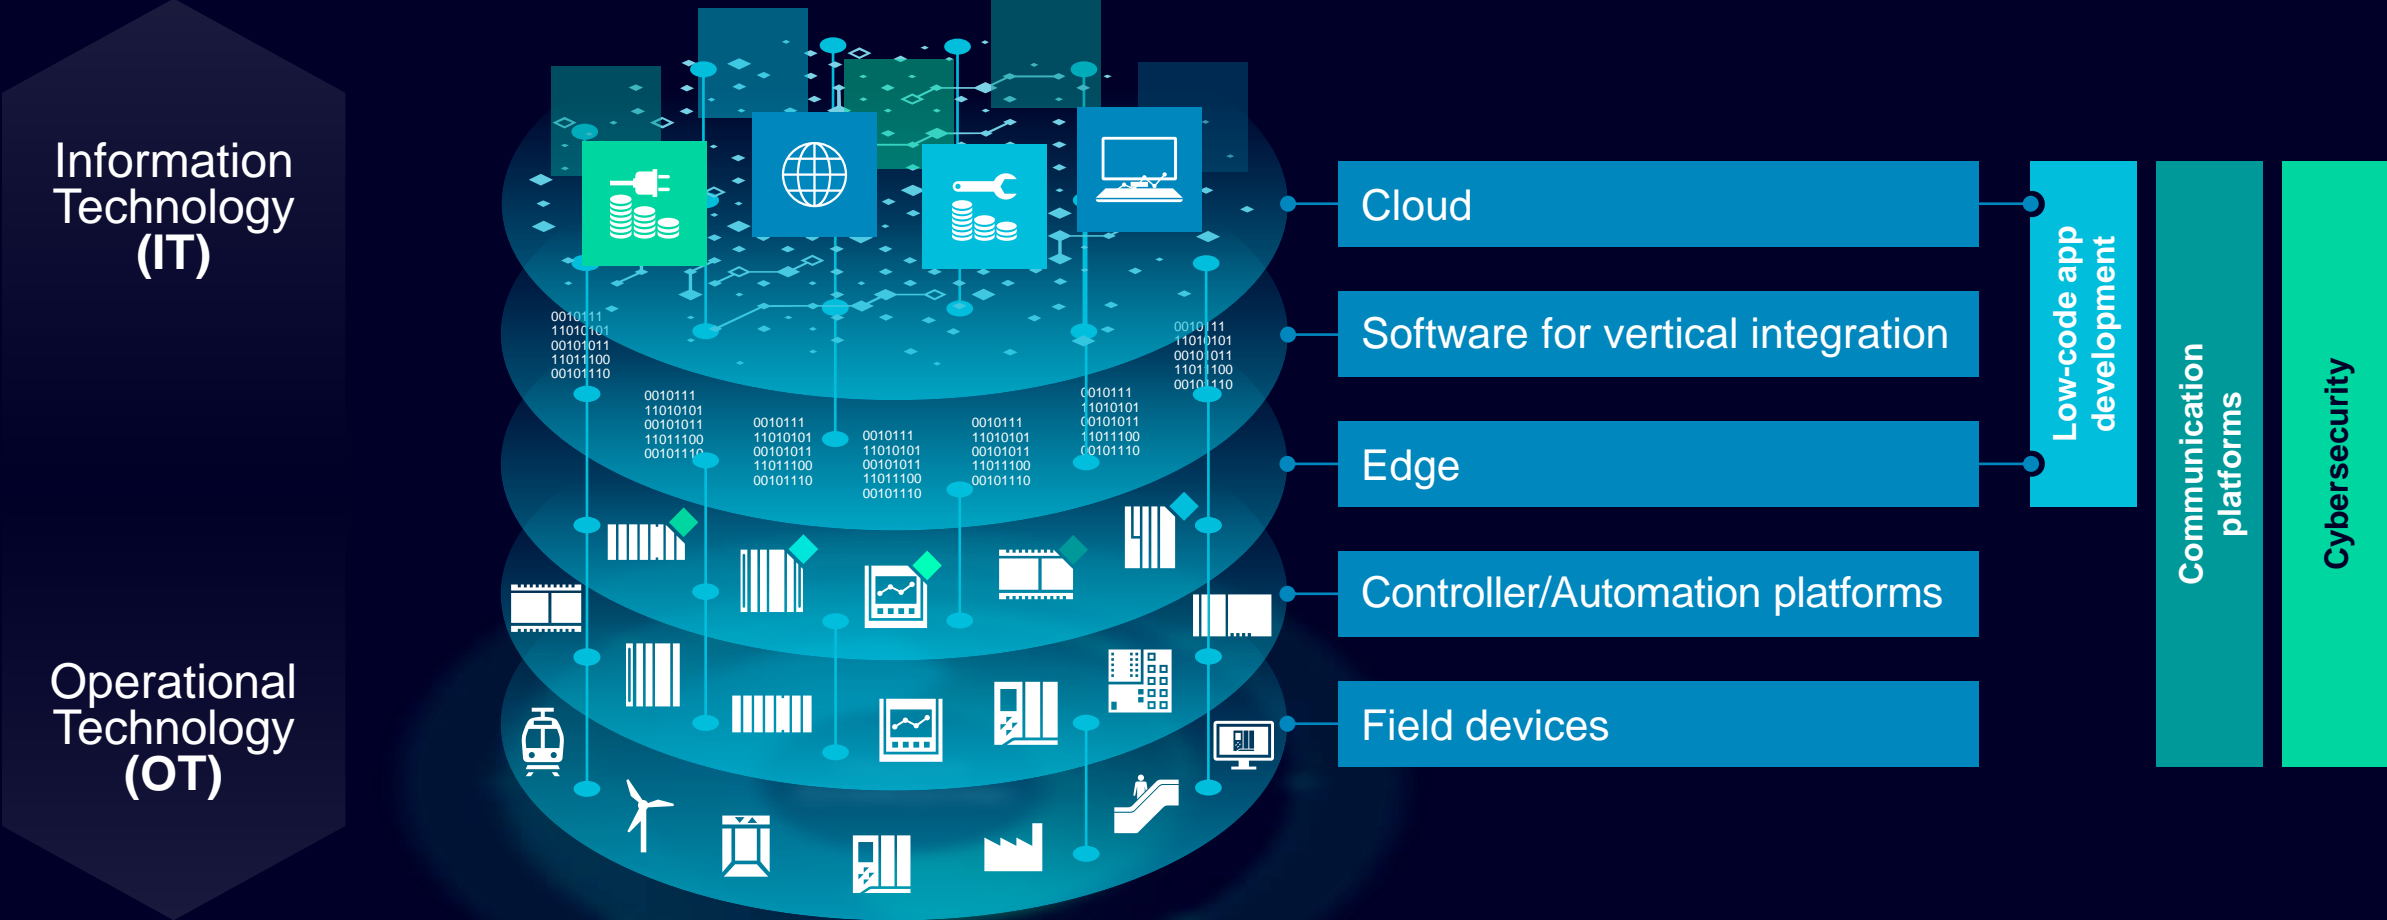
Information Technology (IT)

Operational Technology (OT)

0010111
11010101
00101011
11011100
00101110

0010111
11010101
00101011
11011100
00101110

0010111
11010101
00101011
11011100
00101110

0010111
11010101
00101011
11011100
00101110

0010111
11010101
00101011
11011100
00101110

0010111
11010101
00101011
11011100
00101110

0010111
11010101
00101011
11011100
00101110

Cloud

Software for vertical integration

Edge

Controller/Automation platforms

Field devices

Low-code app development

Communication platforms

Cybersecurity